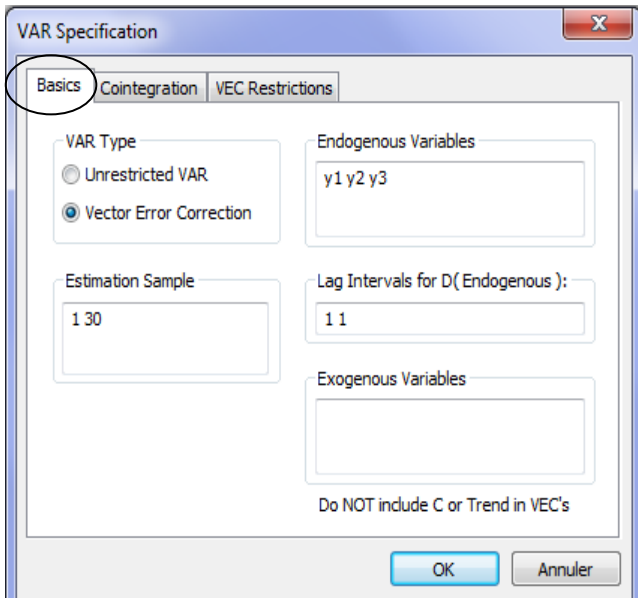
VAR Specification

Basics Cointegration VEC Restrictions

VAR Type
Unrestricted VAR
Vector Error Correction

Endogenous Variables
y1 y2 y3

Estimation Sample
1 30

Lag Intervals for D( Endogenous ):
1 1

Exogenous Variables

Do NOT include C or Trend in VEC's

OK Annuler